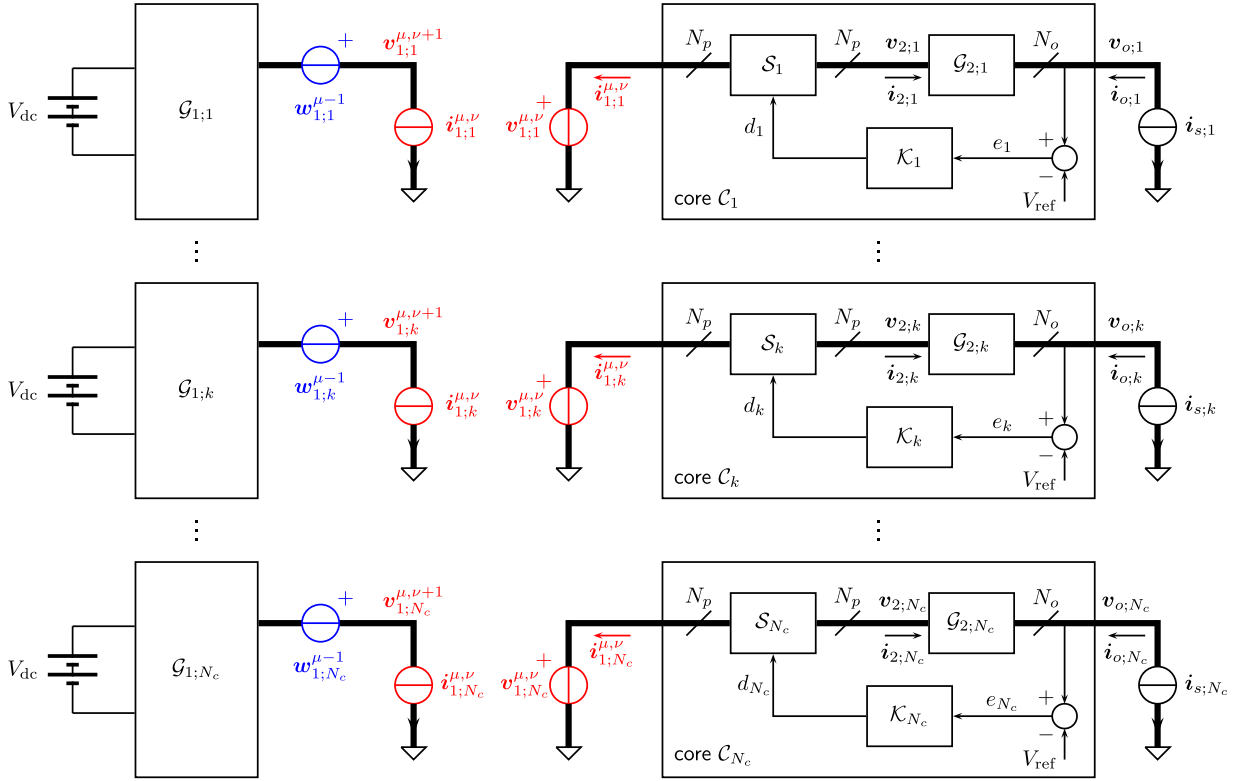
$V_{\mathrm{dc}}$ $\mathcal{G}_{1;1}$ $+$ $\boldsymbol{v}_{1;1}^{\mu,\nu+1}$ $\boldsymbol{w}_{1;1}^{\mu-1}$ $\boldsymbol{i}_{1;1}^{\mu,\nu}$

$\boldsymbol{v}_{1;1}^{\mu,\nu}$ $+$ $\overleftarrow{\boldsymbol{i}_{1;1}^{\mu,\nu}}$ $N_p$ $\mathcal{S}_1$ $N_p$ $\boldsymbol{v}_{2;1}$ $\overrightarrow{\boldsymbol{i}_{2;1}}$ $\mathcal{G}_{2;1}$ $N_o$ $\boldsymbol{v}_{o;1}$ $\overleftarrow{\boldsymbol{i}_{o;1}}$ $\boldsymbol{i}_{s;1}$ $d_1$ $\mathcal{K}_1$ $e_1$ $+$ $-$ $V_{\mathrm{ref}}$ core $\mathcal{C}_1$

$\vdots$ $\vdots$

$V_{\mathrm{dc}}$ $\mathcal{G}_{1;k}$ $+$ $\boldsymbol{v}_{1;k}^{\mu,\nu+1}$ $\boldsymbol{w}_{1;k}^{\mu-1}$ $\boldsymbol{i}_{1;k}^{\mu,\nu}$

$\boldsymbol{v}_{1;k}^{\mu,\nu}$ $+$ $\overleftarrow{\boldsymbol{i}_{1;k}^{\mu,\nu}}$ $N_p$ $\mathcal{S}_k$ $N_p$ $\boldsymbol{v}_{2;k}$ $\overrightarrow{\boldsymbol{i}_{2;k}}$ $\mathcal{G}_{2;k}$ $N_o$ $\boldsymbol{v}_{o;k}$ $\overleftarrow{\boldsymbol{i}_{o;k}}$ $\boldsymbol{i}_{s;k}$ $d_k$ $\mathcal{K}_k$ $e_k$ $+$ $-$ $V_{\mathrm{ref}}$ core $\mathcal{C}_k$

$\vdots$ $\vdots$

$V_{\mathrm{dc}}$ $\mathcal{G}_{1;N_c}$ $+$ $\boldsymbol{v}_{1;N_c}^{\mu,\nu+1}$ $\boldsymbol{w}_{1;N_c}^{\mu-1}$ $\boldsymbol{i}_{1;N_c}^{\mu,\nu}$

$\boldsymbol{v}_{1;N_c}^{\mu,\nu}$ $+$ $\overleftarrow{\boldsymbol{i}_{1;N_c}^{\mu,\nu}}$ $N_p$ $\mathcal{S}_{N_c}$ $N_p$ $\boldsymbol{v}_{2;N_c}$ $\overrightarrow{\boldsymbol{i}_{2;N_c}}$ $\mathcal{G}_{2;N_c}$ $N_o$ $\boldsymbol{v}_{o;N_c}$ $\overleftarrow{\boldsymbol{i}_{o;N_c}}$ $\boldsymbol{i}_{s;N_c}$ $d_{N_c}$ $\mathcal{K}_{N_c}$ $e_{N_c}$ $+$ $-$ $V_{\mathrm{ref}}$ core $\mathcal{C}_{N_c}$